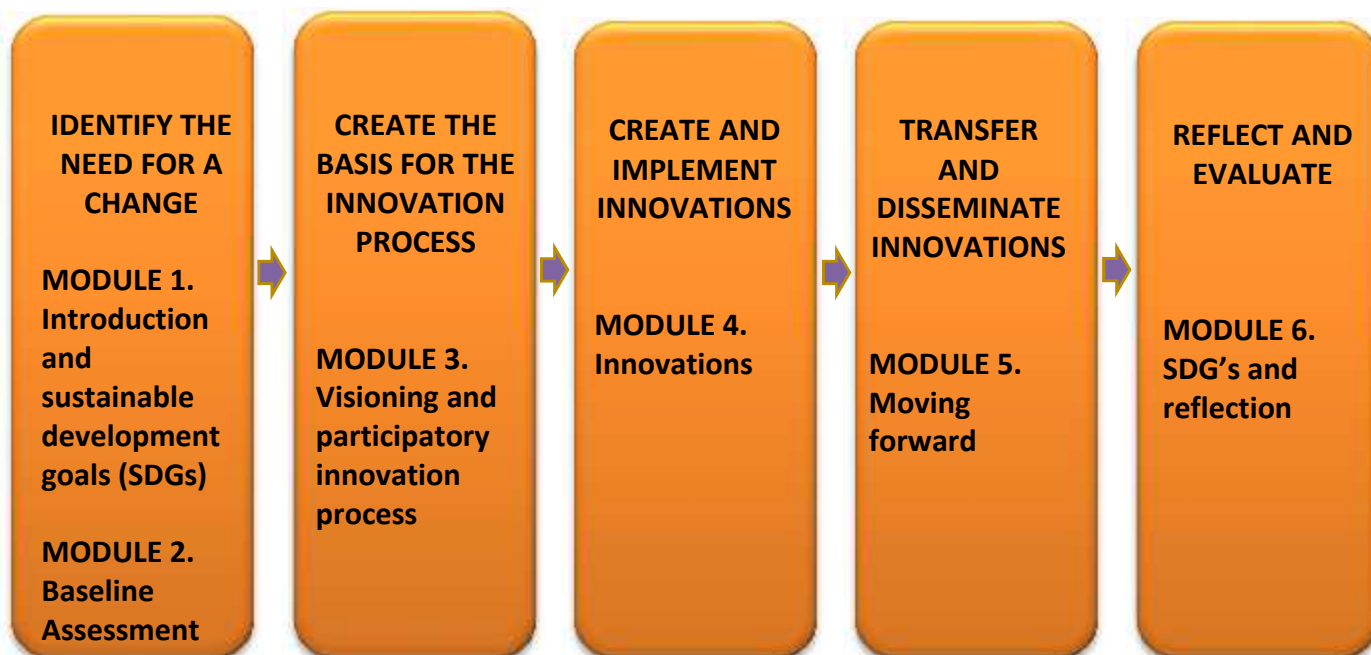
IDENTIFY THE NEED FOR A CHANGE

MODULE 1. Introduction and sustainable development goals (SDGs)

MODULE 2. Baseline Assessment

CREATE THE BASIS FOR THE INNOVATION PROCESS

MODULE 3. Visioning and participatory innovation process

CREATE AND IMPLEMENT INNOVATIONS

MODULE 4. Innovations

TRANSFER AND DISSEMINATE INNOVATIONS

MODULE 5. Moving forward

REFLECT AND EVALUATE

MODULE 6. SDG's and reflection